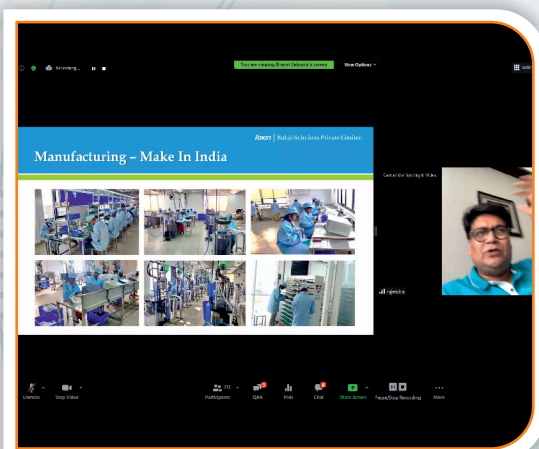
Recording...

You are viewing Bharat Sekaria's screen

View Options

Manufacturing – Make In India

Balaji Solutions Private Limited

Cancel the Spotlight Video

Rajendra

Unmute

Stop Video

Participants

Q&A

Polls

Chat

Share Screen

Pause/Stop Recording

More